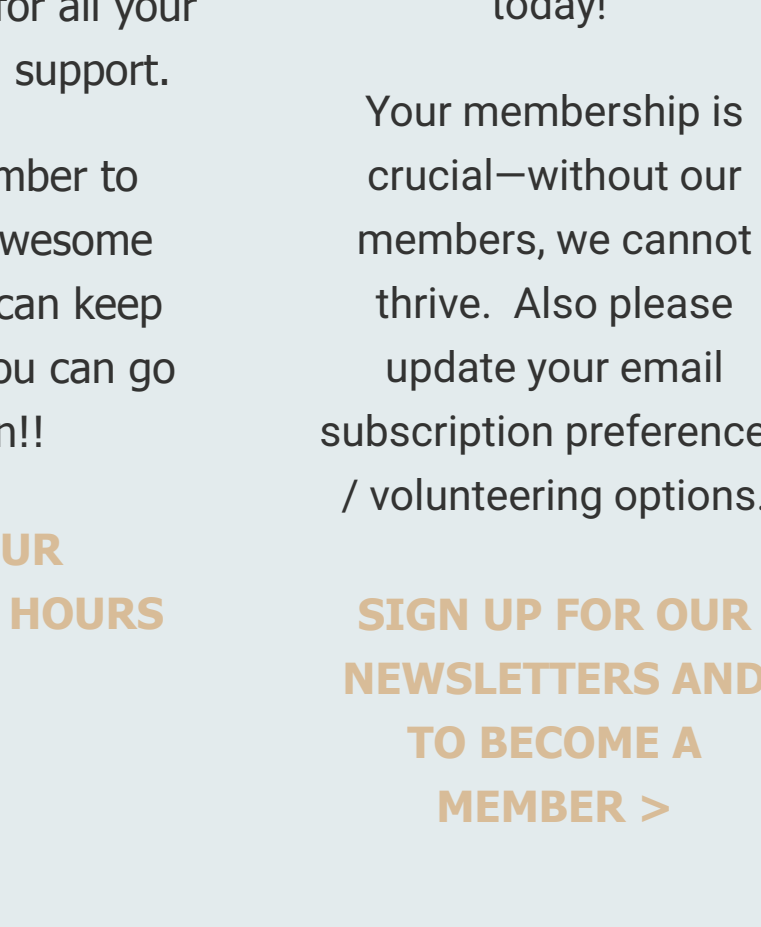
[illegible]or all your support.

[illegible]mber to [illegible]wesome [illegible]can keep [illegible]u can go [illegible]n!!

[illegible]UR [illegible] HOURS

today!

Your membership is crucial—without our members, we cannot thrive. Also please update your email subscription preference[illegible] / volunteering options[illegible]

SIGN UP FOR OUR NEWSLETTERS AND TO BECOME A MEMBER >